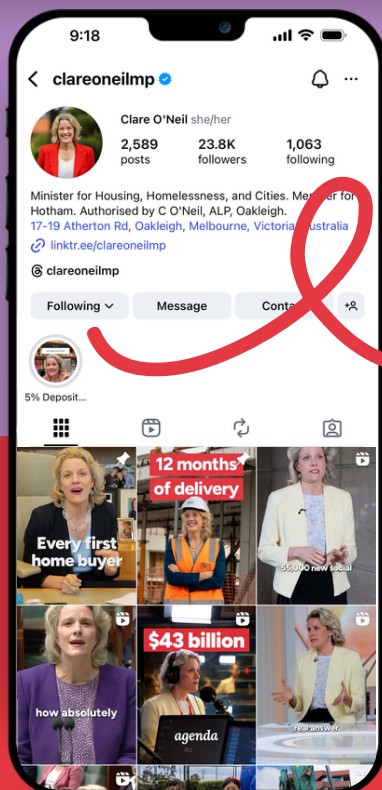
9:18

clareoneilmp

Clare O'Neil she/her

2,589 posts

23.8K followers

1,063 following

Minister for Housing, Homelessness, and Cities. Me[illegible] for Hotham. Authorised by C O'Neil, ALP, Oakleigh.

17-19 Atherton Rd, Oakleigh, Melbourne, Victoria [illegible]ustralia

linktr.ee/clareoneilmp

clareoneilmp

Following

Message

Conta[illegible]

5% Deposit...

Every first home buyer

12 months of delivery

55,000 new social

how absolutely

$43 billion

agenda

real answer